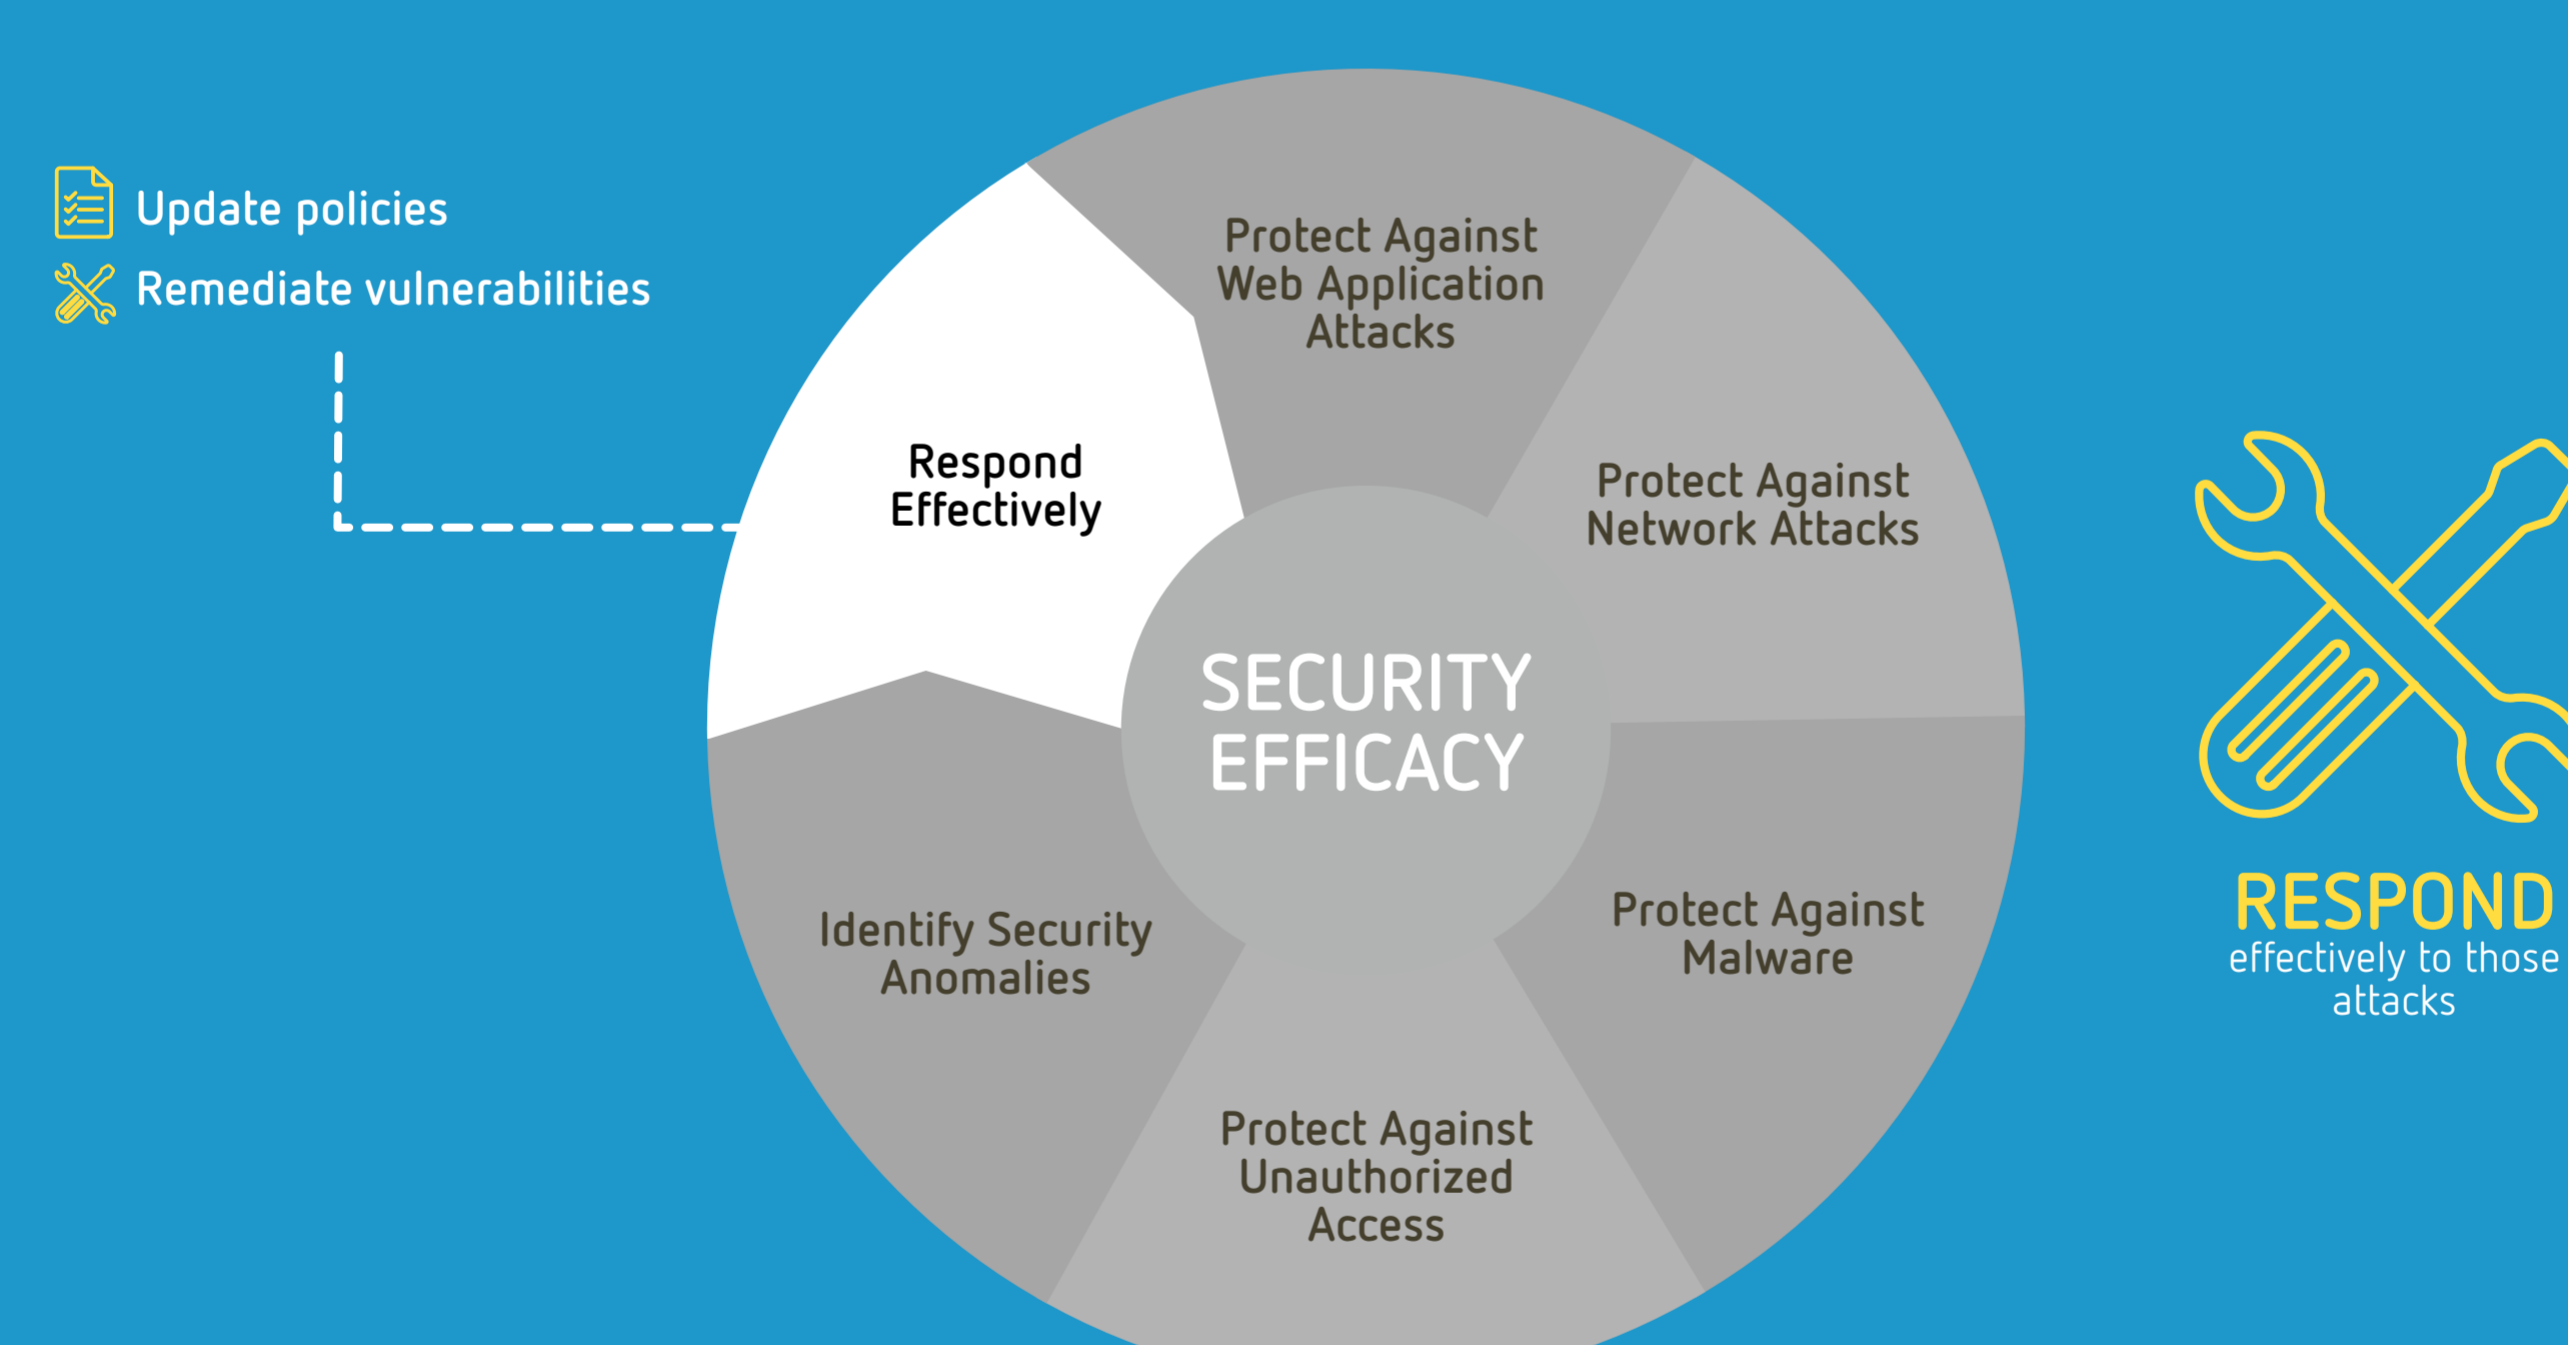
Update policies
Remediate vulnerabilities

Respond Effectively

Protect Against Web Application Attacks

Protect Against Network Attacks

SECURITY EFFICACY

Protect Against Malware

Protect Against Unauthorized Access

Identify Security Anomalies

RESPOND
effectively to those attacks